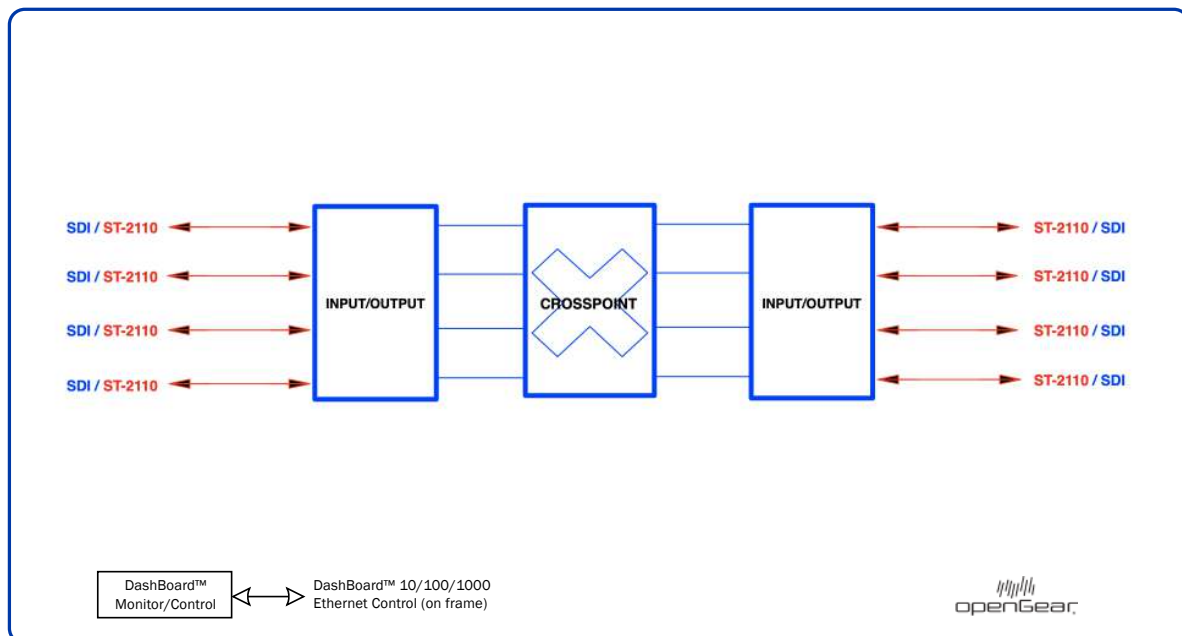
SDI / ST-2110
SDI / ST-2110
SDI / ST-2110
SDI / ST-2110

INPUT/OUTPUT

CROSSPOINT

INPUT/OUTPUT

ST-2110 / SDI
ST-2110 / SDI
ST-2110 / SDI
ST-2110 / SDI

DashBoard™ Monitor/Control

DashBoard™ 10/100/1000 Ethernet Control (on frame)

openGear.